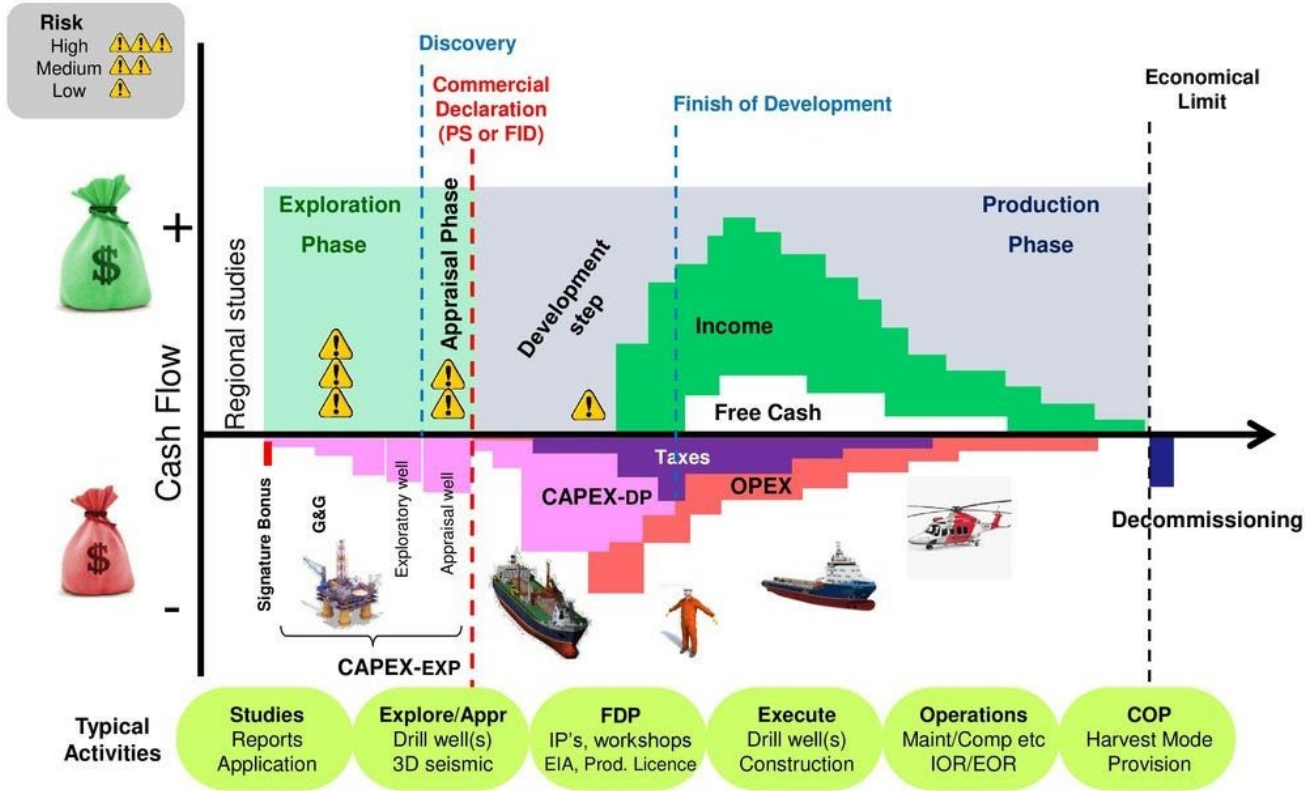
Risk
High
Medium
Low

Discovery

Commercial Declaration (PS or FID)

Finish of Development

Economical Limit

+

$

Cash Flow

Regional studies

Exploration Phase

Appraisal Phase

Development step

Production Phase

Income

Free Cash

Taxes

CAPEX-DP

OPEX

Decommissioning

Signature Bonus

G&G

Exploratory well

Appraisal well

CAPEX-EXP

-

$

Typical Activities

Studies
Reports
Application

Explore/Appr
Drill well(s)
3D seismic

FDP
IP's, workshops
EIA, Prod. Licence

Execute
Drill well(s)
Construction

Operations
Maint/Comp etc
IOR/EOR

COP
Harvest Mode
Provision